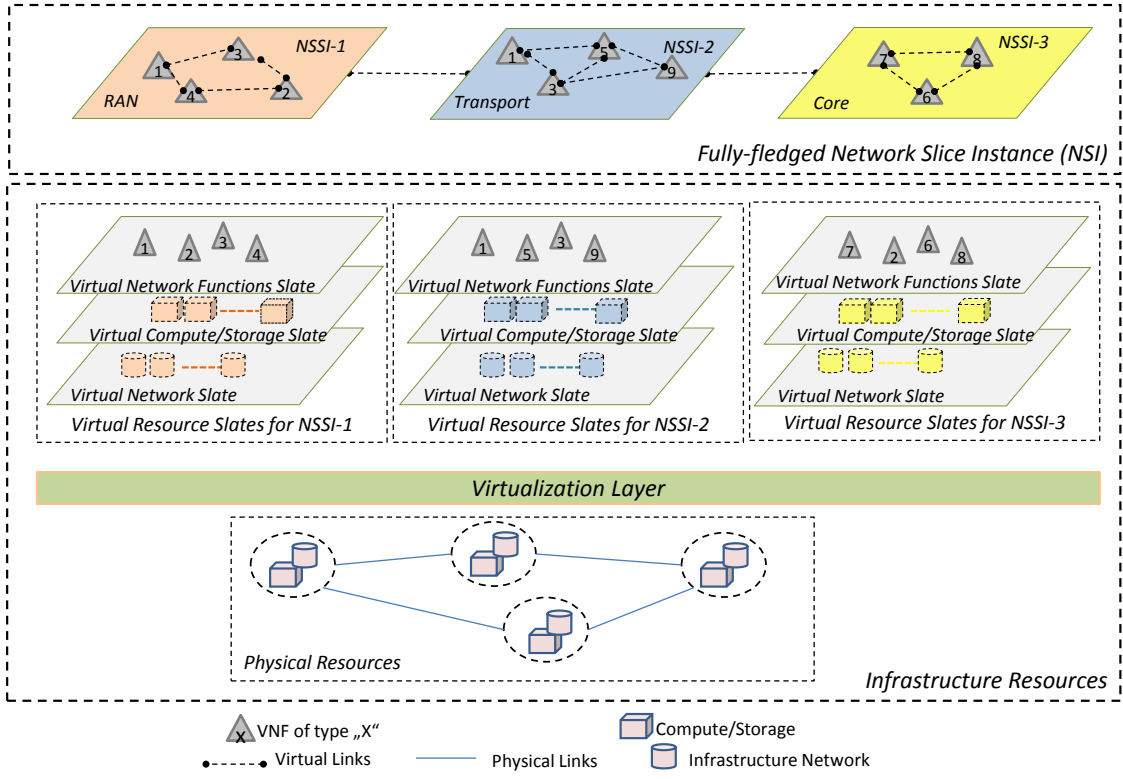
NSSI-1
1
3
4
2
RAN

NSSI-2
1
5
3
9
Transport

NSSI-3
7
8
6
Core

Fully-fledged Network Slice Instance (NSI)

1 2 3 4
Virtual Network Functions Slate
Virtual Compute/Storage Slate
Virtual Network Slate
Virtual Resource Slates for NSSI-1

1 5 3 9
Virtual Network Functions Slate
Virtual Compute/Storage Slate
Virtual Network Slate
Virtual Resource Slates for NSSI-2

7 2 6 8
Virtual Network Functions Slate
Virtual Compute/Storage Slate
Virtual Network Slate
Virtual Resource Slates for NSSI-3

Virtualization Layer

Physical Resources

Infrastructure Resources

X VNF of type „X"
Virtual Links
Physical Links
Compute/Storage
Infrastructure Network